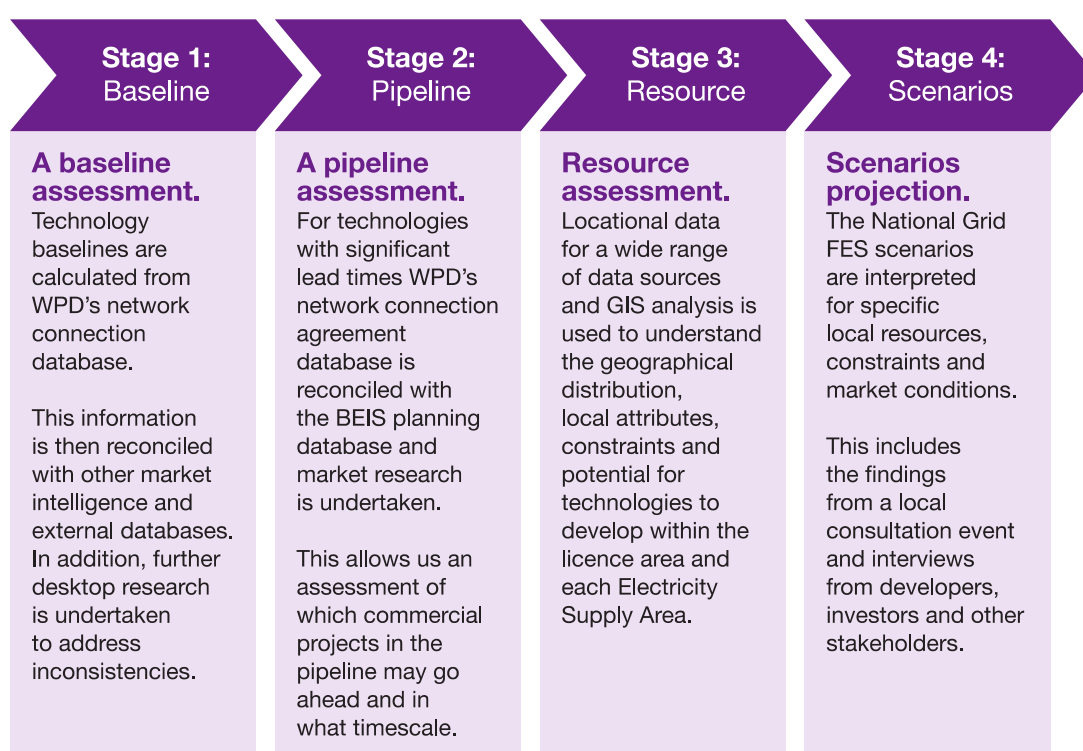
Stage 1:
Baseline

A baseline assessment.
Technology baselines are calculated from WPD's network connection database.

This information is then reconciled with other market intelligence and external databases. In addition, further desktop research is undertaken to address inconsistencies.

Stage 2:
Pipeline

A pipeline assessment.
For technologies with significant lead times WPD's network connection agreement database is reconciled with the BEIS planning database and market research is undertaken.

This allows us an assessment of which commercial projects in the pipeline may go ahead and in what timescale.

Stage 3:
Resource

Resource assessment.
Locational data for a wide range of data sources and GIS analysis is used to understand the geographical distribution, local attributes, constraints and potential for technologies to develop within the licence area and each Electricity Supply Area.

Stage 4:
Scenarios

Scenarios projection.
The National Grid FES scenarios are interpreted for specific local resources, constraints and market conditions.

This includes the findings from a local consultation event and interviews from developers, investors and other stakeholders.